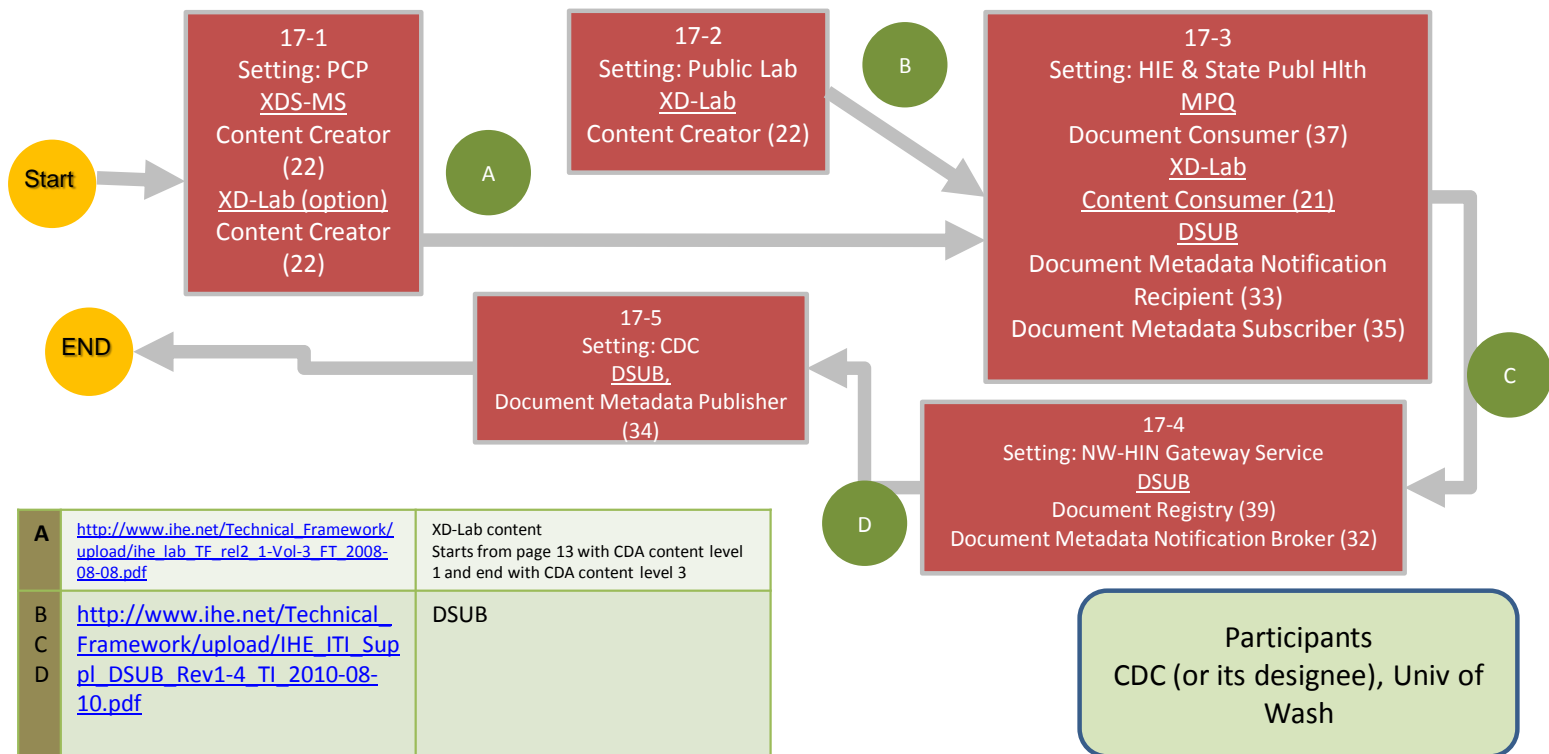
Start

17-1
Setting: PCP
XDS-MS
Content Creator (22)
XD-Lab (option)
Content Creator (22)

A

17-2
Setting: Public Lab
XD-Lab
Content Creator (22)

B

17-3
Setting: HIE & State Publ Hlth
MPQ
Document Consumer (37)
XD-Lab
Content Consumer (21)
DSUB
Document Metadata Notification Recipient (33)
Document Metadata Subscriber (35)

C

17-4
Setting: NW-HIN Gateway Service
DSUB
Document Registry (39)
Document Metadata Notification Broker (32)

D

17-5
Setting: CDC
DSUB,
Document Metadata Publisher (34)

END

| A | http://www.ihe.net/Technical_Framework/upload/ihe_lab_TF_rel2_1-Vol-3_FT_2008-08-08.pdf | XD-Lab content Starts from page 13 with CDA content level 1 and end with CDA content level 3 |
|---|---|---|
| B C D | http://www.ihe.net/Technical_Framework/upload/IHE_ITI_Suppl_DSUB_Rev1-4_TI_2010-08-10.pdf | DSUB |

Participants
CDC (or its designee), Univ of Wash